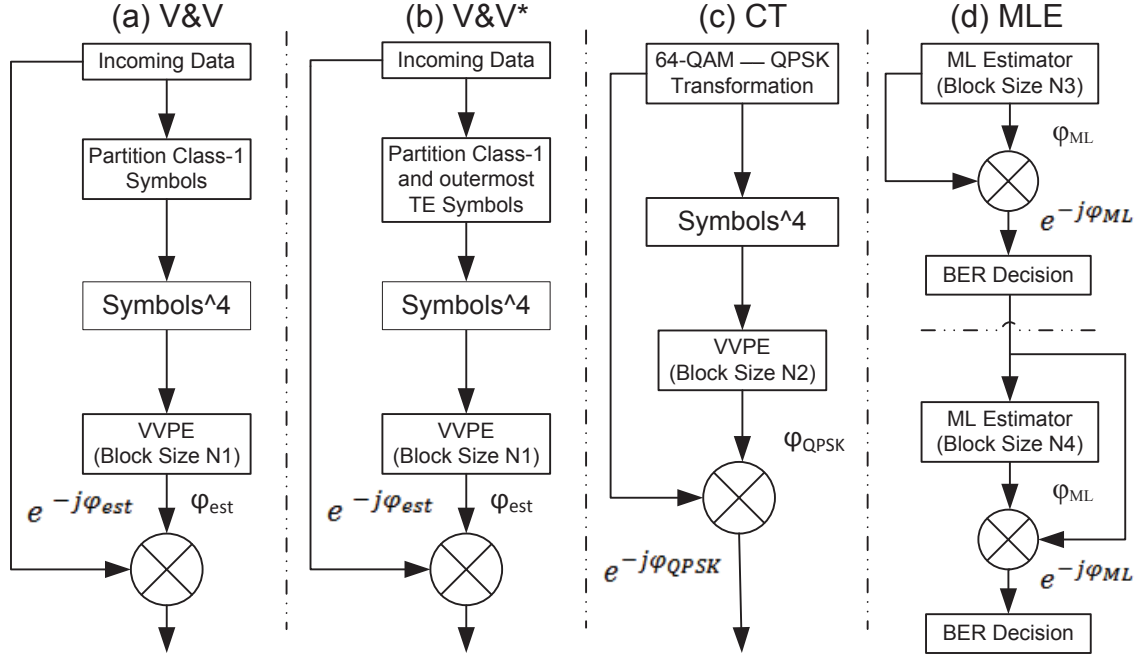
(a) V&V

Incoming Data

Partition Class-1 Symbols

Symbols^4

VVPE (Block Size N1)

$e^{-j\varphi_{est}}$

$\varphi_{est}$

(b) V&V*

Incoming Data

Partition Class-1 and outermost TE Symbols

Symbols^4

VVPE (Block Size N1)

$e^{-j\varphi_{est}}$

$\varphi_{est}$

(c) CT

64-QAM — QPSK Transformation

Symbols^4

VVPE (Block Size N2)

$\varphi_{QPSK}$

$e^{-j\varphi_{QPSK}}$

(d) MLE

ML Estimator (Block Size N3)

$\varphi_{ML}$

$e^{-j\varphi_{ML}}$

BER Decision

ML Estimator (Block Size N4)

$\varphi_{ML}$

$e^{-j\varphi_{ML}}$

BER Decision